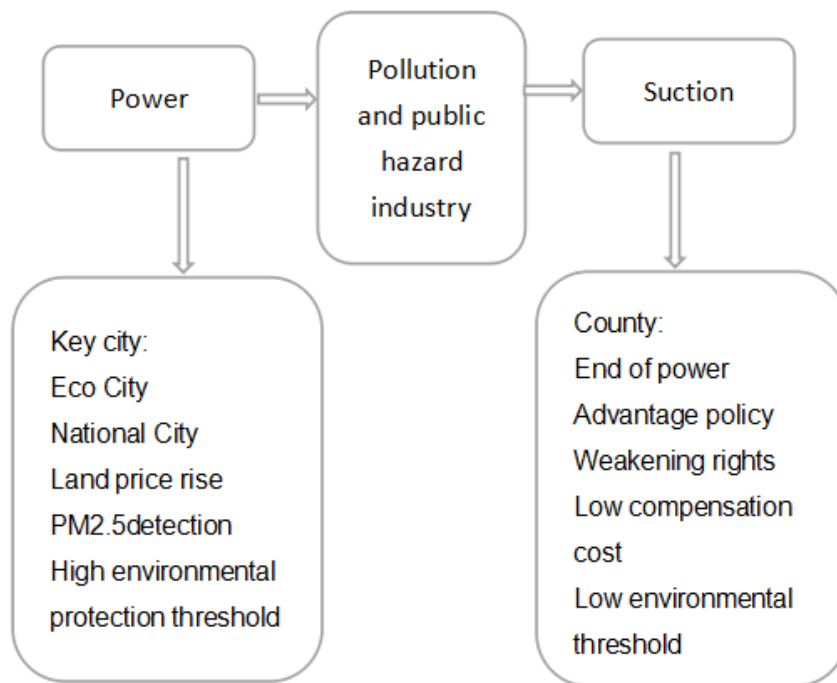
Power

Pollution and public hazard industry

Suction

Key city:
Eco City
National City
Land price rise
PM2.5detection
High environmental protection threshold

County:
End of power
Advantage policy
Weakening rights
Low compensation cost
Low environmental threshold